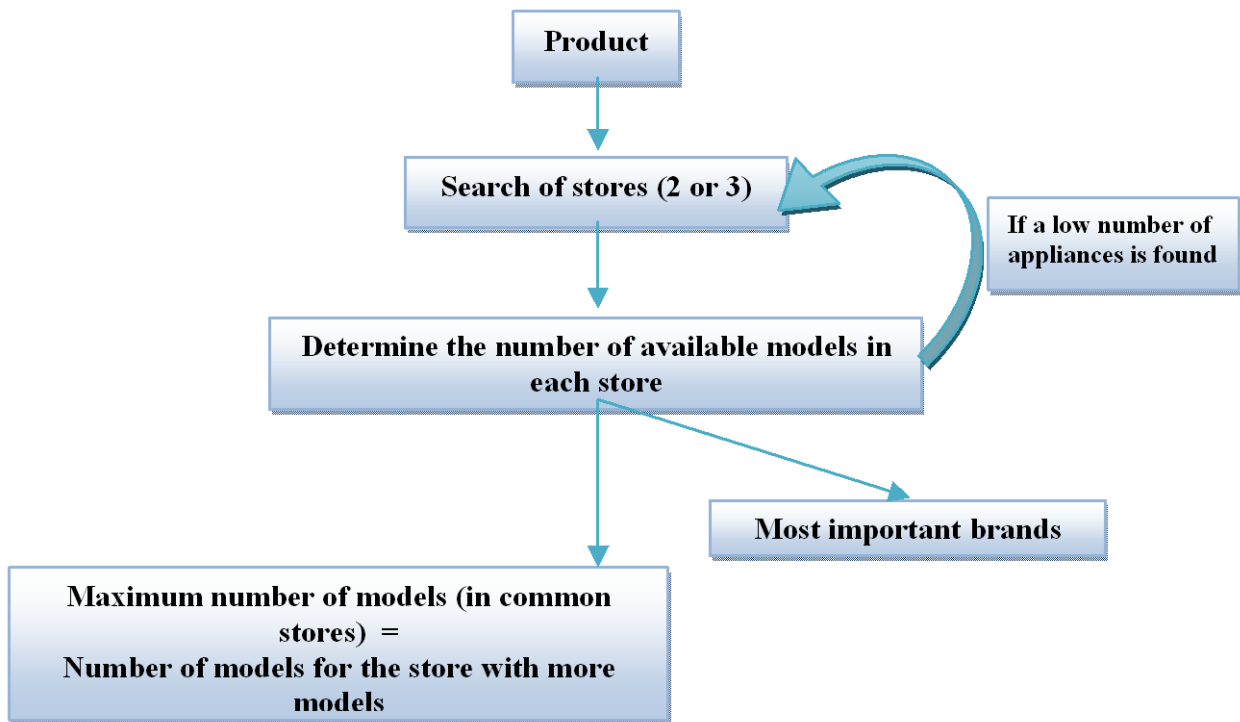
Product

Search of stores (2 or 3)

If a low number of appliances is found

Determine the number of available models in each store

Most important brands

Maximum number of models (in common stores) =
Number of models for the store with more models